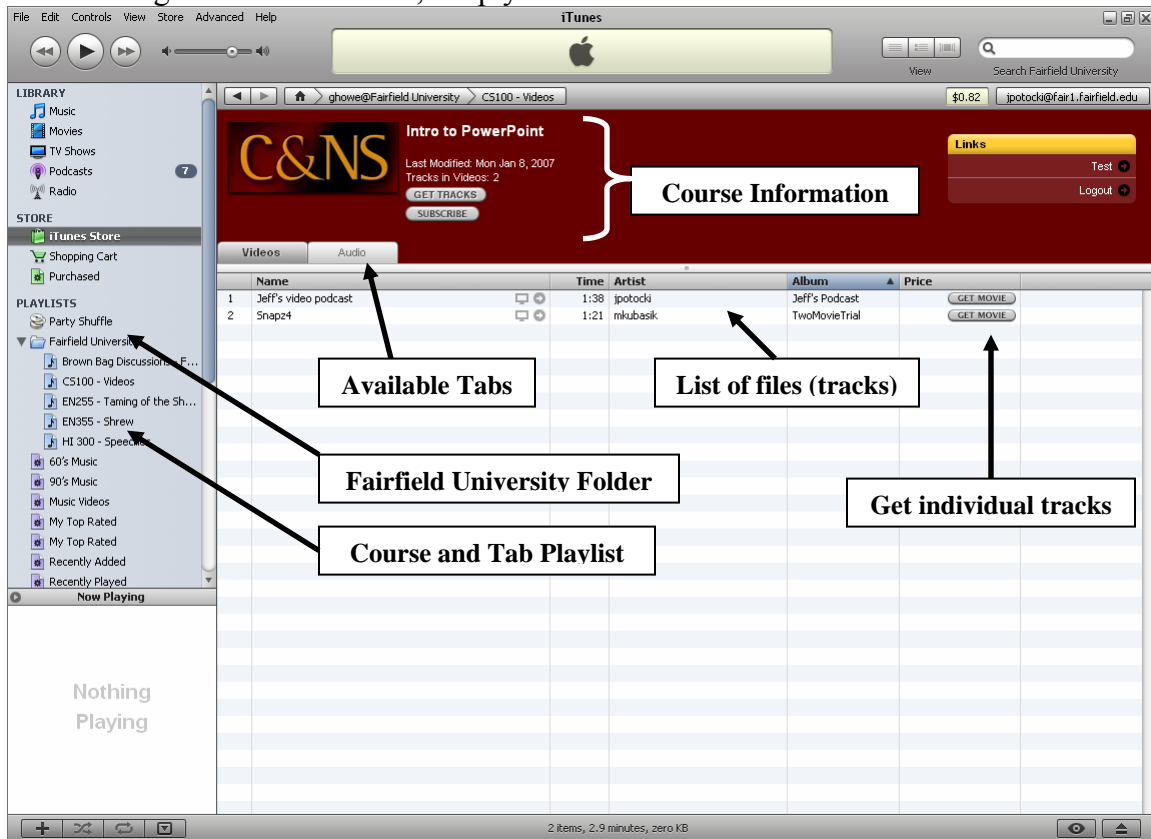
File Edit Controls View Store Advanced Help

iTunes

View

Search Fairfield University

LIBRARY
Music
Movies
TV Shows
Podcasts 7
Radio

STORE
iTunes Store
Shopping Cart
Purchased

PLAYLISTS
Party Shuffle
Fairfield Universit
Brown Bag Discussions - F...
CS100 - Videos
EN255 - Taming of the Sh...
EN355 - Shrew
HI 300 - Speeche
60's Music
90's Music
Music Videos
My Top Rated
My Top Rated
Recently Added
Recently Played

Now Playing

Nothing Playing

ghowe@Fairfield University > CS100 - Videos

$0.82 jpotocki@fair1.fairfield.edu

C&NS

Intro to PowerPoint

Last Modified: Mon Jan 8, 2007
Tracks in Videos: 2
GET TRACKS
SUBSCRIBE

Course Information

Links
Test
Logout

Videos Audio

| | Name | Time | Artist | Album | Price |
|---|---|---|---|---|---|
| 1 | Jeff's video podcast | 1:38 | jpotocki | Jeff's Podcast | GET MOVIE |
| 2 | Snapz4 | 1:21 | mkubasik | TwoMovieTrial | GET MOVIE |

Available Tabs

List of files (tracks)

Fairfield University Folder

Get individual tracks

Course and Tab Playlist

2 items, 2.9 minutes, zero KB